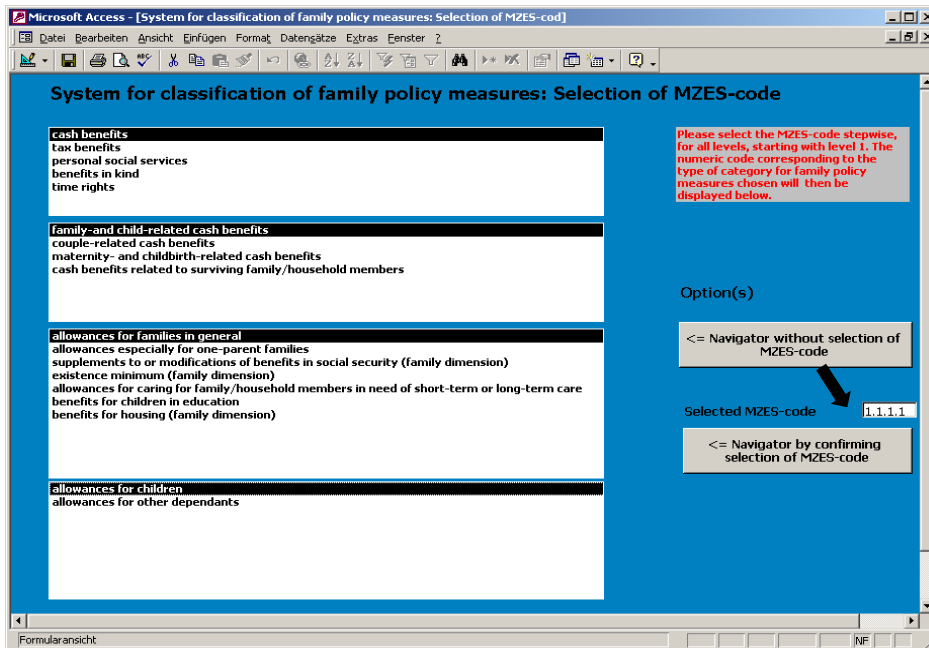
Microsoft Access - [System for classification of family policy measures: Selection of MZES-cod]

Datei Bearbeiten Ansicht Einfügen Format Datensätze Extras Fenster ?

System for classification of family policy measures: Selection of MZES-code

cash benefits
tax benefits
personal social services
benefits in kind
time rights

Please select the MZES-code stepwise, for all levels, starting with level 1. The numeric code corresponding to the type of category for family policy measures chosen will then be displayed below.

family-and child-related cash benefits
couple-related cash benefits
maternity- and childbirth-related cash benefits
cash benefits related to surviving family/household members

Option(s)

allowances for families in general
allowances especially for one-parent families
supplements to or modifications of benefits in social security (family dimension)
existence minimum (family dimension)
allowances for caring for family/household members in need of short-term or long-term care
benefits for children in education
benefits for housing (family dimension)

<= Navigator without selection of MZES-code

Selected MZES-code 1.1.1.1

<= Navigator by confirming selection of MZES-code

allowances for children
allowances for other dependants

Formularansicht

NF